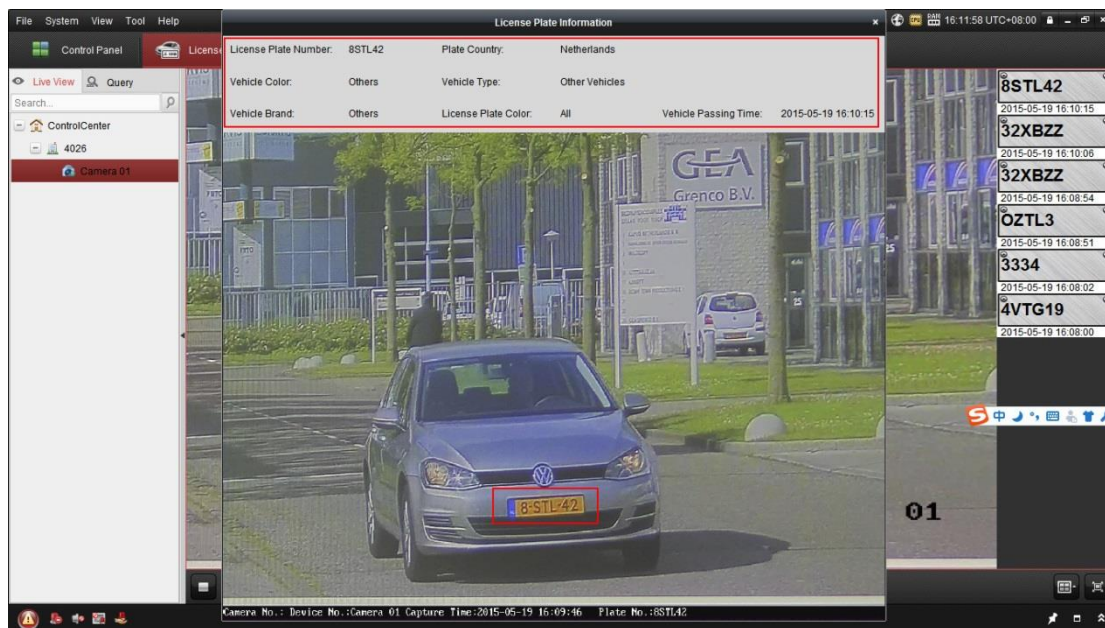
File System View Tool Help

License Plate Information

16:11:58 UTC+08:00

Control Panel

License

Live View Query

Search...

ControlCenter

4026

Camera 01

| License Plate Number: | 8STL42 | Plate Country: | Netherlands | | |
|---|---|---|---|---|---|
| Vehicle Color: | Others | Vehicle Type: | Other Vehicles | | |
| Vehicle Brand: | Others | License Plate Color: | All | Vehicle Passing Time: | 2015-05-19 16:10:15 |

GEA

Grenco B.V.

8-STL-42

8STL42
2015-05-19 16:10:15
32XBZZ
2015-05-19 16:10:06
32XBZZ
2015-05-19 16:08:54
OZTL3
2015-05-19 16:08:51
3334
2015-05-19 16:08:02
4VTG19
2015-05-19 16:08:00

01

Camera No.: Device No.:Camera 01 Capture Time:2015-05-19 16:09:46 Plate No.:8STL42